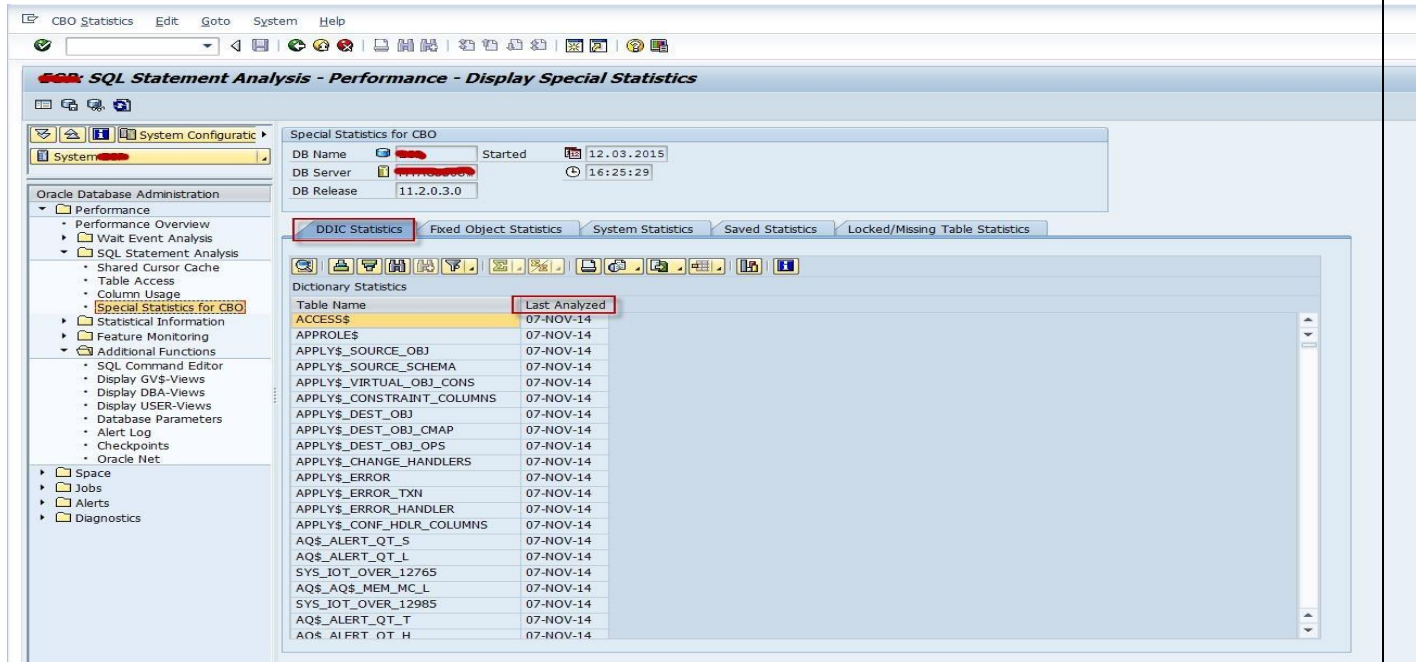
CBO Statistics Edit Goto System Help

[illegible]: SQL Statement Analysis - Performance - Display Special Statistics

System Configuratic

System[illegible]

Oracle Database Administration
Performance
Performance Overview
Wait Event Analysis
SQL Statement Analysis
Shared Cursor Cache
Table Access
Column Usage
Special Statistics for CBO
Statistical Information
Feature Monitoring
Additional Functions
SQL Command Editor
Display GV$-Views
Display DBA-Views
Display USER-Views
Database Parameters
Alert Log
Checkpoints
Oracle Net
Space
Jobs
Alerts
Diagnostics

Special Statistics for CBO
DB Name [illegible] Started 12.03.2015
DB Server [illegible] 16:25:29
DB Release 11.2.0.3.0

DDIC Statistics | Fixed Object Statistics | System Statistics | Saved Statistics | Locked/Missing Table Statistics

Dictionary Statistics

| Table Name | Last Analyzed |
|---|---|
| ACCESS$ | 07-NOV-14 |
| APPROLE$ | 07-NOV-14 |
| APPLY$_SOURCE_OBJ | 07-NOV-14 |
| APPLY$_SOURCE_SCHEMA | 07-NOV-14 |
| APPLY$_VIRTUAL_OBJ_CONS | 07-NOV-14 |
| APPLY$_CONSTRAINT_COLUMNS | 07-NOV-14 |
| APPLY$_DEST_OBJ | 07-NOV-14 |
| APPLY$_DEST_OBJ_CMAP | 07-NOV-14 |
| APPLY$_DEST_OBJ_OPS | 07-NOV-14 |
| APPLY$_CHANGE_HANDLERS | 07-NOV-14 |
| APPLY$_ERROR | 07-NOV-14 |
| APPLY$_ERROR_TXN | 07-NOV-14 |
| APPLY$_ERROR_HANDLER | 07-NOV-14 |
| APPLY$_CONF_HDLR_COLUMNS | 07-NOV-14 |
| AQ$_ALERT_QT_S | 07-NOV-14 |
| AQ$_ALERT_QT_L | 07-NOV-14 |
| SYS_IOT_OVER_12765 | 07-NOV-14 |
| AQ$_AQ$_MEM_MC_L | 07-NOV-14 |
| SYS_IOT_OVER_12985 | 07-NOV-14 |
| AQ$_ALERT_QT_T | 07-NOV-14 |
| AQ$_ALERT_QT_H | 07-NOV-14 |